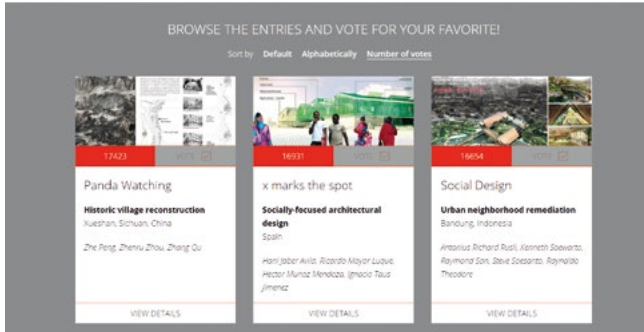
BROWSE THE ENTRIES AND VOTE FOR YOUR FAVORITE!

Sort by Default Alphabetically Number of votes

17423 VOTE

Panda Watching

Historic village reconstruction

Xueshan, Sichuan, China

Zhe Peng, Zhenru Zhou, Zhang Qu

VIEW DETAILS

16931 VOTE

x marks the spot

Socially-focused architectural design

Spain

Hani Jaber Avila, Ricardo Mayor Luque, Hector Munoz Mendoza, Ignacio Taus Jimenez

VIEW DETAILS

16654 VOTE

Social Design

Urban neighborhood remediation

Bandung, Indonesia

Antonius Richard Rusli, Kenneth Soewarto, Raymond Son, Steve Soesanto, Raynaldo Theodore

VIEW DETAILS